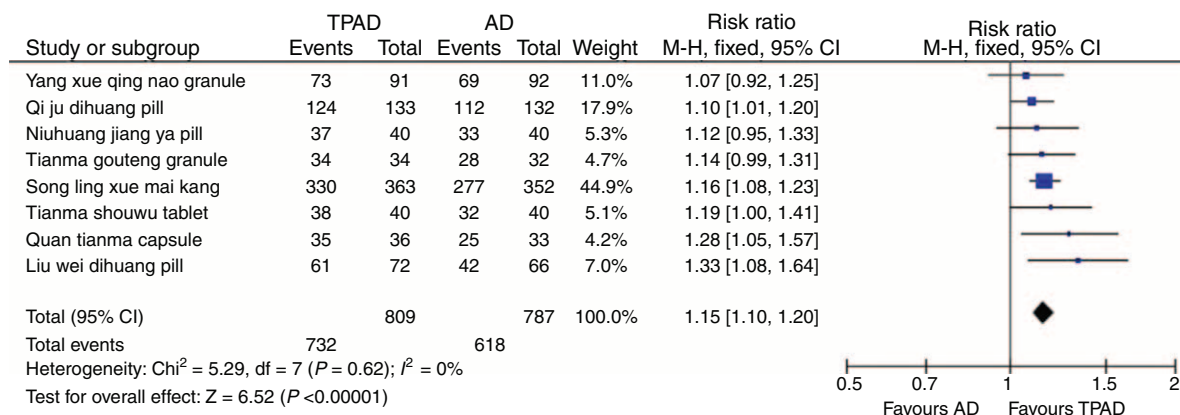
| Study or subgroup | TPAD Events | TPAD Total | AD Events | AD Total | Weight | Risk ratio M-H, fixed, 95% CI |
|---|---|---|---|---|---|---|
| Yang xue qing nao granule | 73 | 91 | 69 | 92 | 11.0% | 1.07 [0.92, 1.25] |
| Qi ju dihuang pill | 124 | 133 | 112 | 132 | 17.9% | 1.10 [1.01, 1.20] |
| Niuhuang jiang ya pill | 37 | 40 | 33 | 40 | 5.3% | 1.12 [0.95, 1.33] |
| Tianma gouteng granule | 34 | 34 | 28 | 32 | 4.7% | 1.14 [0.99, 1.31] |
| Song ling xue mai kang | 330 | 363 | 277 | 352 | 44.9% | 1.16 [1.08, 1.23] |
| Tianma shouwu tablet | 38 | 40 | 32 | 40 | 5.1% | 1.19 [1.00, 1.41] |
| Quan tianma capsule | 35 | 36 | 25 | 33 | 4.2% | 1.28 [1.05, 1.57] |
| Liu wei dihuang pill | 61 | 72 | 42 | 66 | 7.0% | 1.33 [1.08, 1.64] |
| Total (95% CI) | | 809 | | 787 | 100.0% | 1.15 [1.10, 1.20] |
| Total events | 732 | | 618 | | | |

Heterogeneity: Chi$^2$ = 5.29, df = 7 ($P$ = 0.62); $I^2$ = 0%
Test for overall effect: Z = 6.52 ($P$ <0.00001)

Risk ratio
M-H, fixed, 95% CI

0.5 0.7 1 1.5 2
Favours AD Favours TPAD